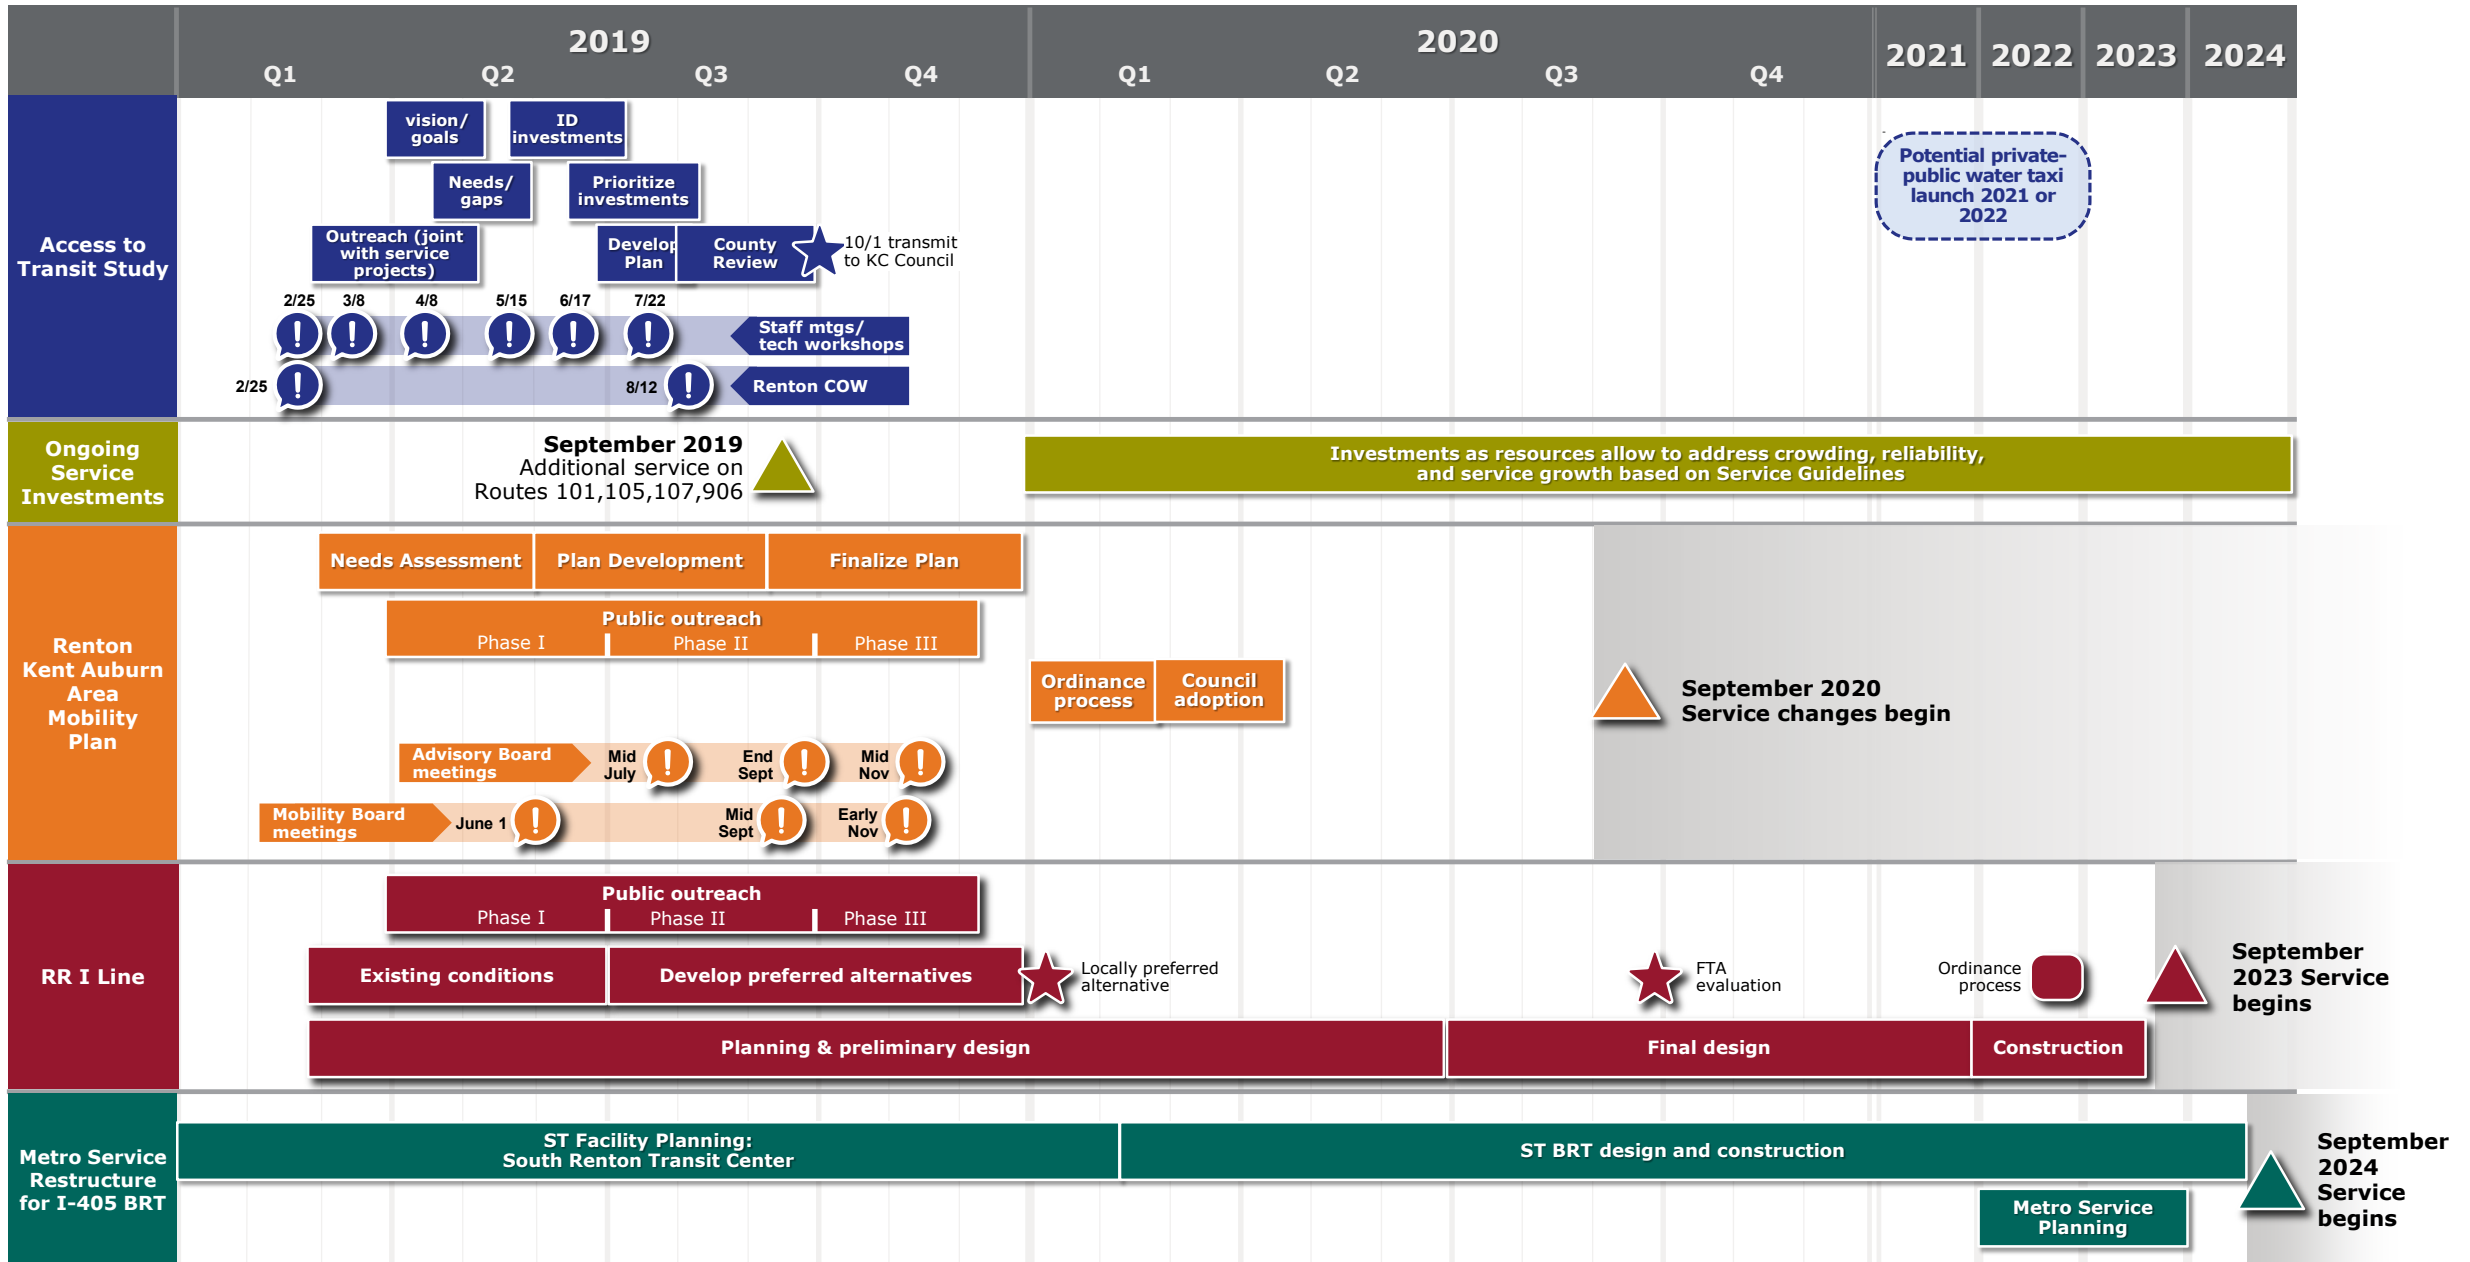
2019
Q1 Q2 Q3 Q4
2020
Q1 Q2 Q3 Q4
2021 2022 2023 2024

Access to Transit Study

vision/ goals
ID investments
Needs/ gaps
Prioritize investments
Outreach (joint with service projects)
Develop Plan
County Review
10/1 transmit to KC Council
Potential private-public water taxi launch 2021 or 2022

2/25 3/8 4/8 5/15 6/17 7/22
Staff mtgs/ tech workshops
2/25 8/12
Renton COW

Ongoing Service Investments

September 2019
Additional service on Routes 101,105,107,906
Investments as resources allow to address crowding, reliability, and service growth based on Service Guidelines

Renton Kent Auburn Area Mobility Plan

Needs Assessment
Plan Development
Finalize Plan
Public outreach
Phase I Phase II Phase III
Ordinance process
Council adoption
September 2020 Service changes begin
Advisory Board meetings
Mid July
End Sept
Mid Nov
Mobility Board meetings
June 1
Mid Sept
Early Nov

RR I Line

Public outreach
Phase I Phase II Phase III
Existing conditions
Develop preferred alternatives
Locally preferred alternative
FTA evaluation
Ordinance process
September 2023 Service begins
Planning & preliminary design
Final design
Construction

Metro Service Restructure for I-405 BRT

ST Facility Planning: South Renton Transit Center
ST BRT design and construction
Metro Service Planning
September 2024 Service begins